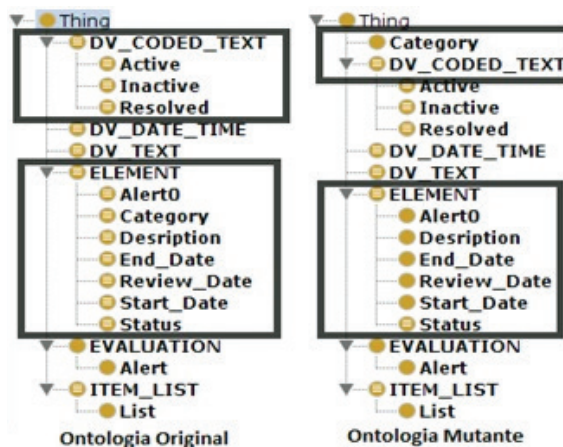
Thing
DV_CODED_TEXT
Active
Inactive
Resolved
DV_DATE_TIME
DV_TEXT
ELEMENT
Alert0
Category
Desription
End_Date
Review_Date
Start_Date
Status
EVALUATION
Alert
ITEM_LIST
List
Ontologia Original

Thing
Category
DV_CODED_TEXT
Active
Inactive
Resolved
DV_DATE_TIME
DV_TEXT
ELEMENT
Alert0
Desription
End_Date
Review_Date
Start_Date
Status
EVALUATION
Alert
ITEM_LIST
List
Ontologia Mutante